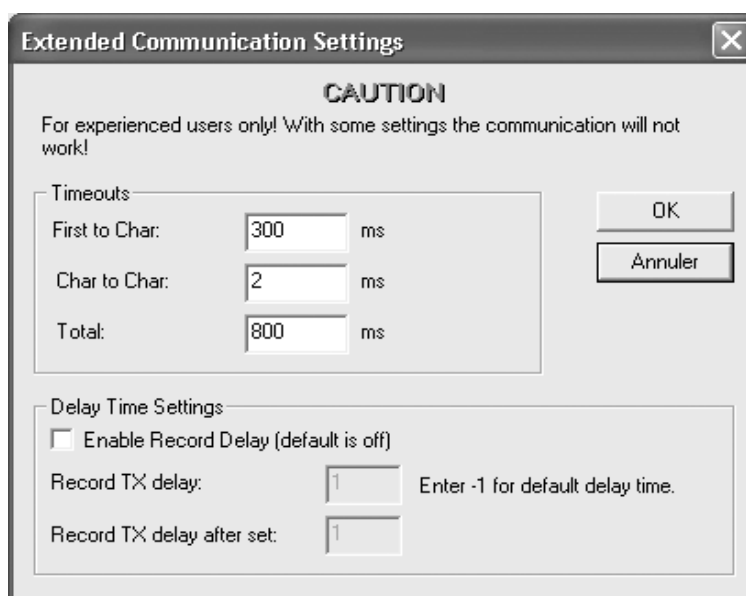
Extended Communication Settings

CAUTION

For experienced users only! With some settings the communication will not work!

Timeouts

First to Char: 300 ms

Char to Char: 2 ms

Total: 800 ms

OK

Annuler

Delay Time Settings

Enable Record Delay (default is off)

Record TX delay: 1 Enter -1 for default delay time.

Record TX delay after set: 1